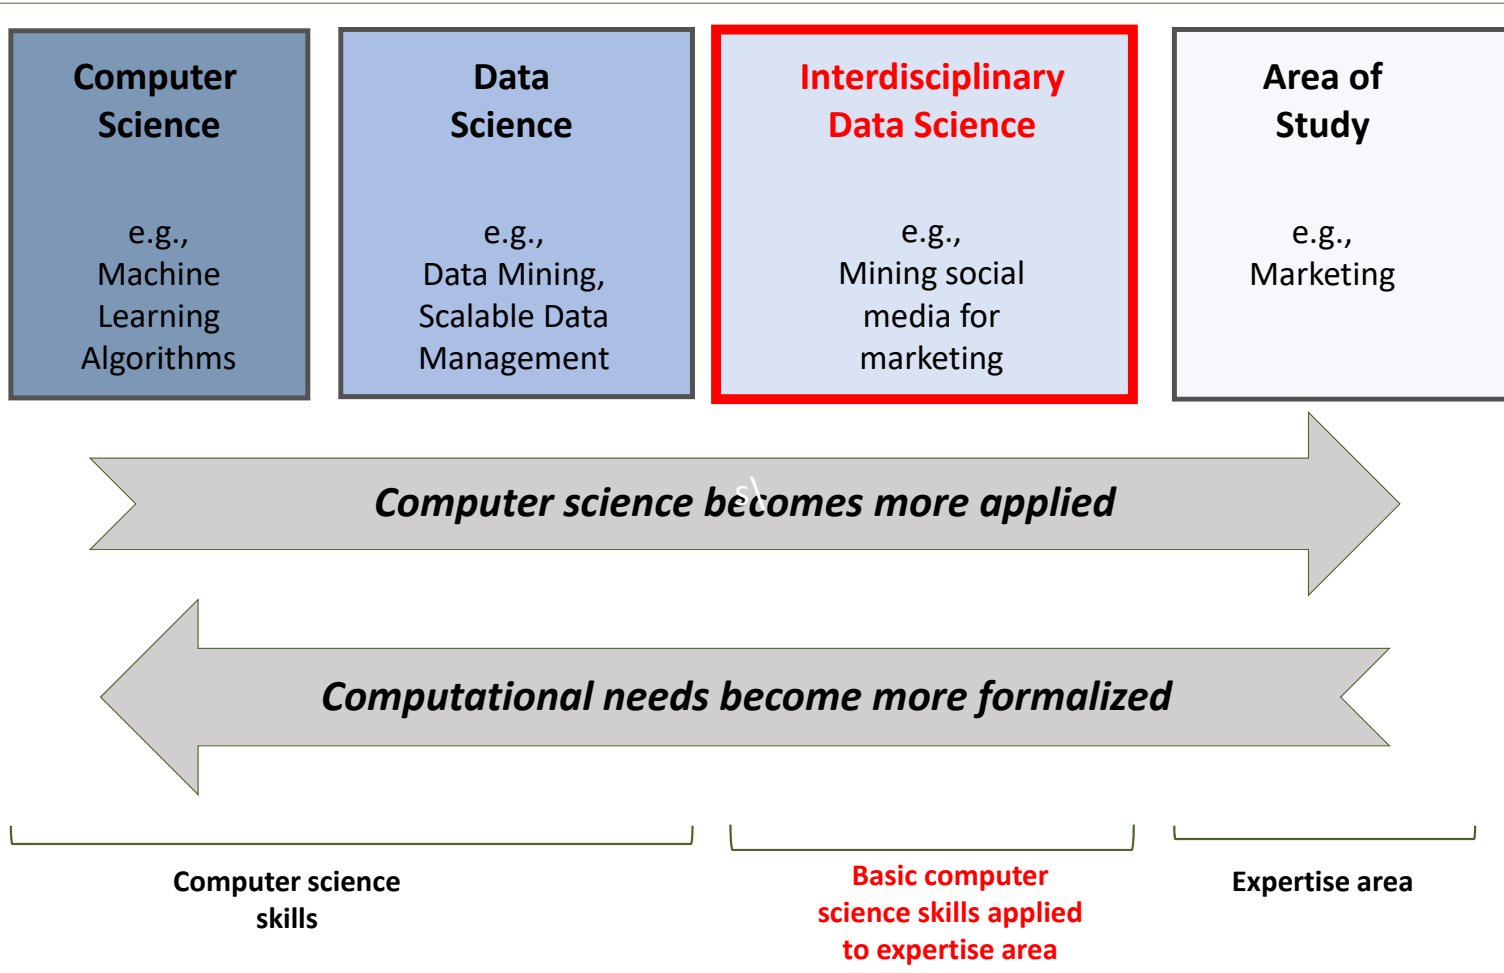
Computer Science

e.g., Machine Learning Algorithms

Data Science

e.g., Data Mining, Scalable Data Management

Interdisciplinary Data Science

e.g., Mining social media for marketing

Area of Study

e.g., Marketing

Computer science becomes more applied

Computational needs become more formalized

Computer science skills

Basic computer science skills applied to expertise area

Expertise area